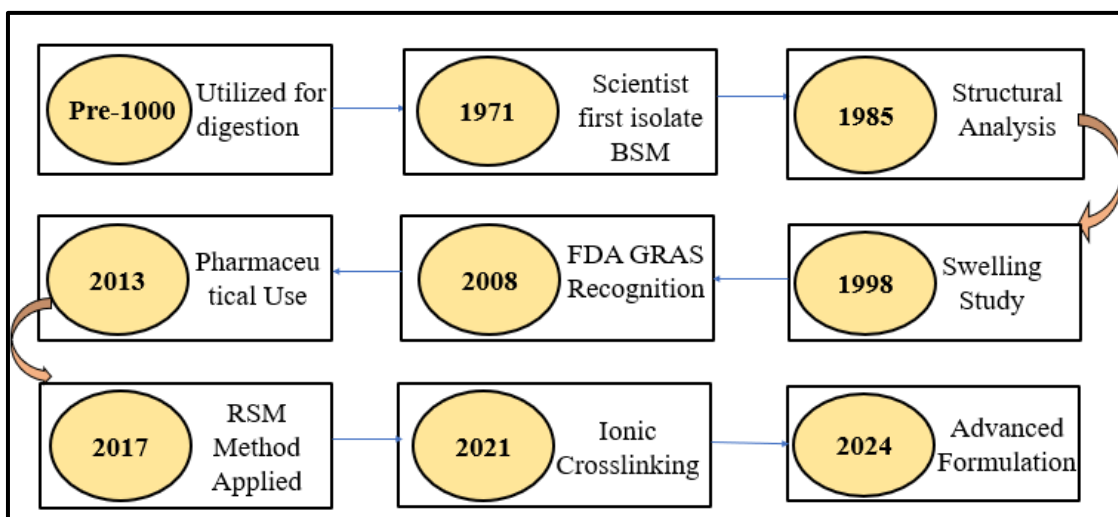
Pre-1000 Utilized for digestion

1971 Scientist first isolate BSM

1985 Structural Analysis

1998 Swelling Study

2008 FDA GRAS Recognition

2013 Pharmaceutical Use

2017 RSM Method Applied

2021 Ionic Crosslinking

2024 Advanced Formulation